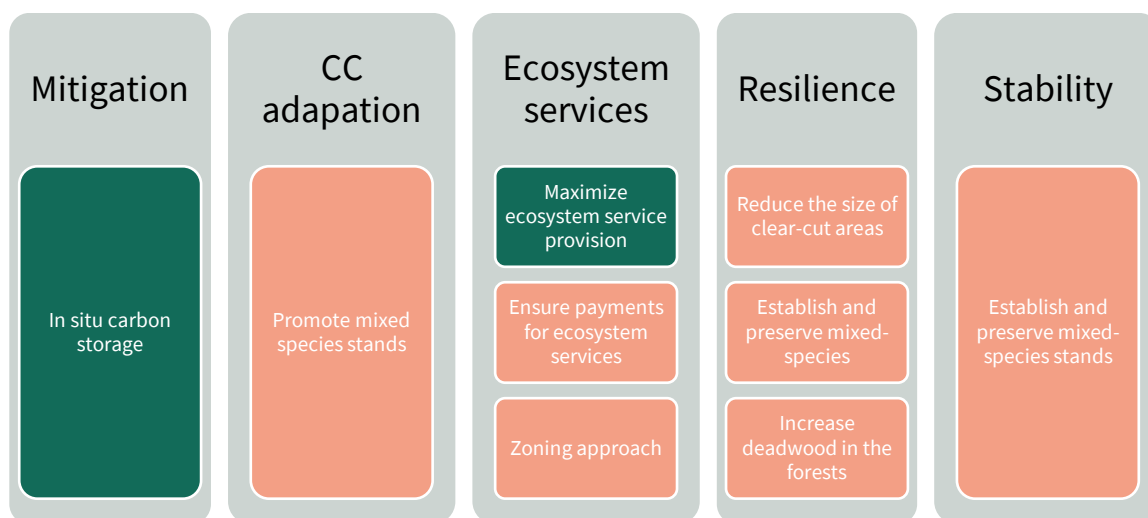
Mitigation

In situ carbon storage

CC adapation

Promote mixed species stands

Ecosystem services

Maximize ecosystem service provision

Ensure payments for ecosystem services

Zoning approach

Resilience

Reduce the size of clear-cut areas

Establish and preserve mixed-species

Increase deadwood in the forests

Stability

Establish and preserve mixed-species stands